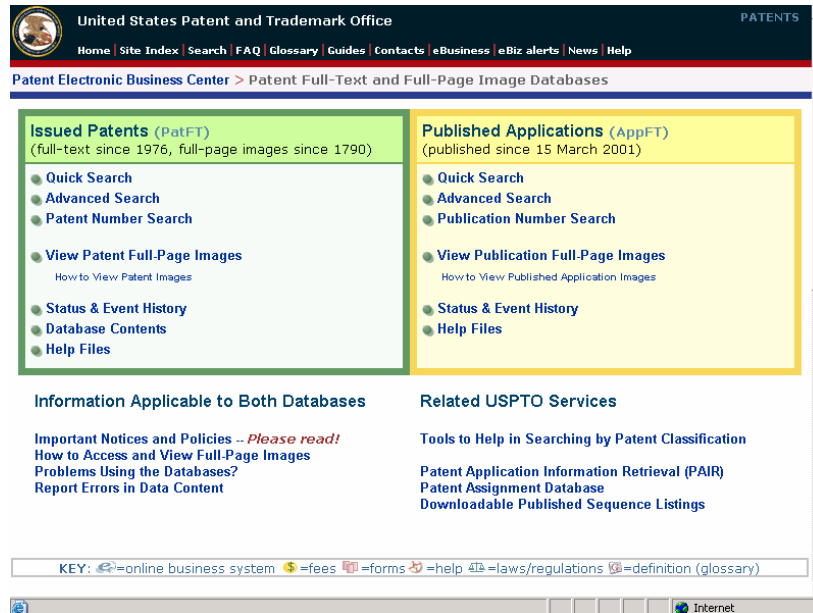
United States Patent and Trademark Office

PATENTS

Home | Site Index | Search | FAQ | Glossary | Guides | Contacts | eBusiness | eBiz alerts | News | Help

Patent Electronic Business Center > Patent Full-Text and Full-Page Image Databases

Issued Patents (PatFT)
(full-text since 1976, full-page images since 1790)

Quick Search
Advanced Search
Patent Number Search

View Patent Full-Page Images
How to View Patent Images

Status & Event History
Database Contents
Help Files

Published Applications (AppFT)
(published since 15 March 2001)

Quick Search
Advanced Search
Publication Number Search

View Publication Full-Page Images
How to View Published Application Images

Status & Event History
Help Files

Information Applicable to Both Databases

Important Notices and Policies -- Please read!
How to Access and View Full-Page Images
Problems Using the Databases?
Report Errors in Data Content

Related USPTO Services

Tools to Help in Searching by Patent Classification

Patent Application Information Retrieval (PAIR)
Patent Assignment Database
Downloadable Published Sequence Listings

KEY: =online business system =fees =forms =help =laws/regulations =definition (glossary)

Internet